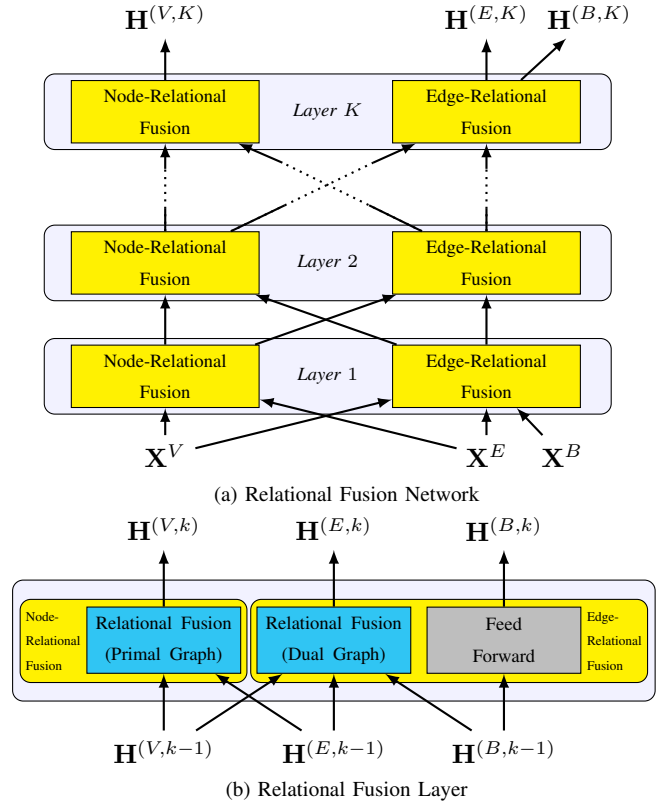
$\mathbf{H}^{(V,K)}$ $\mathbf{H}^{(E,K)}$ $\mathbf{H}^{(B,K)}$

Node-Relational Fusion

*Layer $K$*

Edge-Relational Fusion

Node-Relational Fusion

*Layer 2*

Edge-Relational Fusion

Node-Relational Fusion

*Layer 1*

Edge-Relational Fusion

$\mathbf{X}^{V}$ $\mathbf{X}^{E}$ $\mathbf{X}^{B}$

(a) Relational Fusion Network

$\mathbf{H}^{(V,k)}$ $\mathbf{H}^{(E,k)}$ $\mathbf{H}^{(B,k)}$

Node-Relational Fusion

Relational Fusion (Primal Graph)

Relational Fusion (Dual Graph)

Feed Forward

Edge-Relational Fusion

$\mathbf{H}^{(V,k-1)}$ $\mathbf{H}^{(E,k-1)}$ $\mathbf{H}^{(B,k-1)}$

(b) Relational Fusion Layer